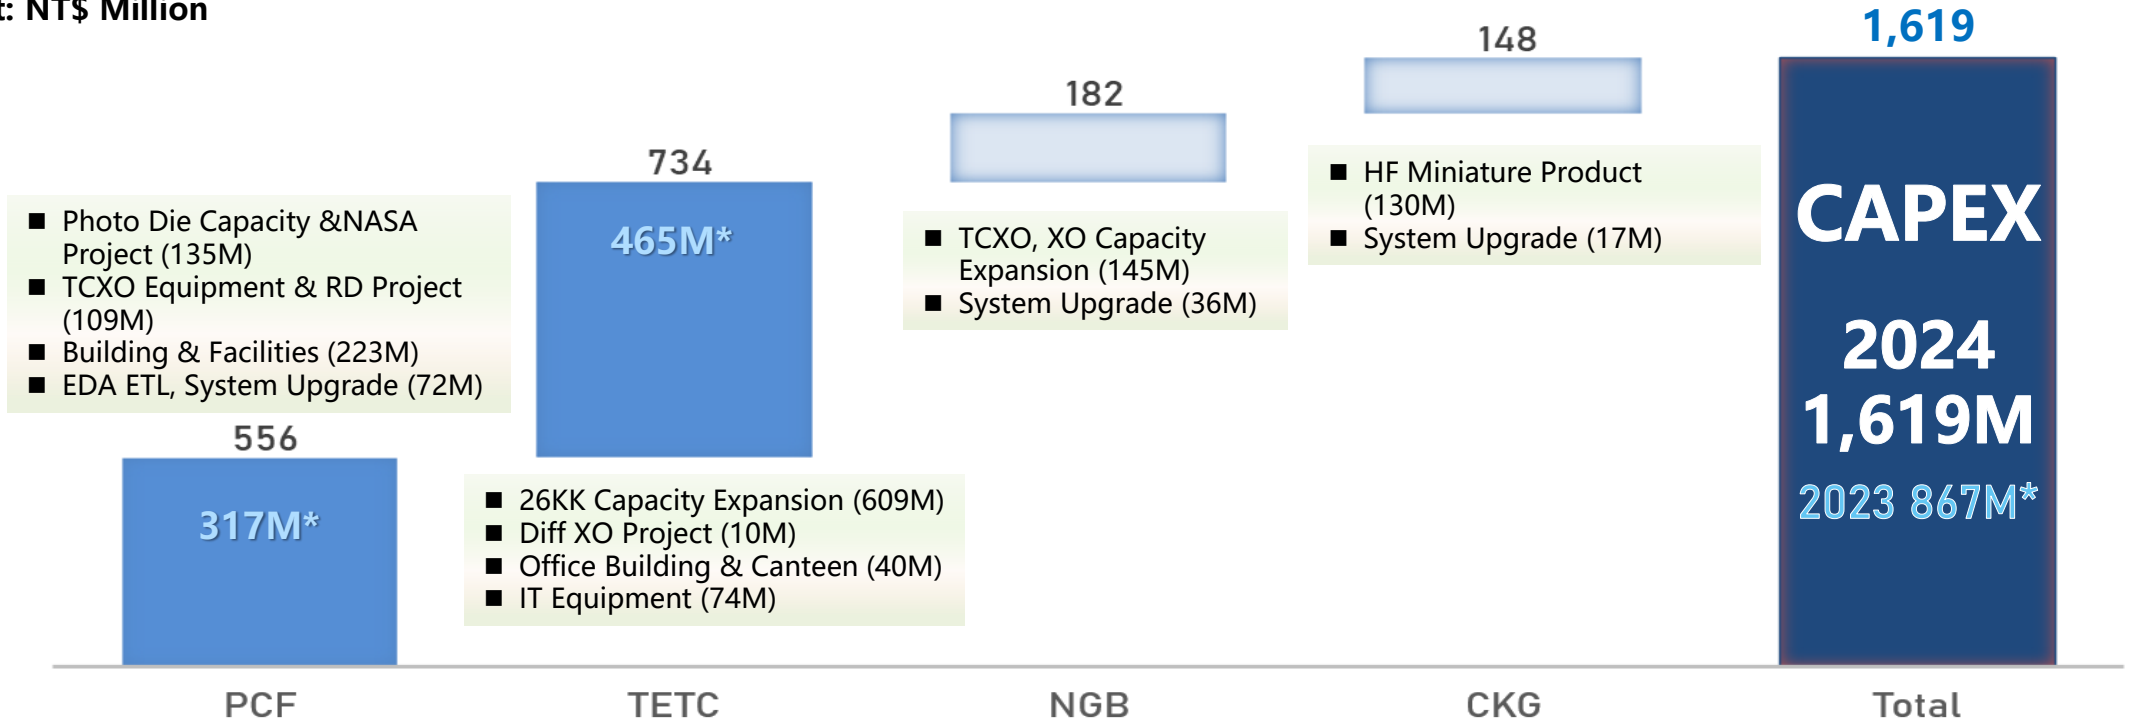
: NT$ Million

1,619

148

182

734

■ Photo Die Capacity &NASA Project (135M)
■ TCXO Equipment & RD Project (109M)
■ Building & Facilities (223M)
■ EDA ETL, System Upgrade (72M)

465M*

■ TCXO, XO Capacity Expansion (145M)
■ System Upgrade (36M)

■ HF Miniature Product (130M)
■ System Upgrade (17M)

CAPEX

2024
1,619M

2023 867M*

556

317M*

■ 26KK Capacity Expansion (609M)
■ Diff XO Project (10M)
■ Office Building & Canteen (40M)
■ IT Equipment (74M)

PCF

TETC

NGB

CKG

Total